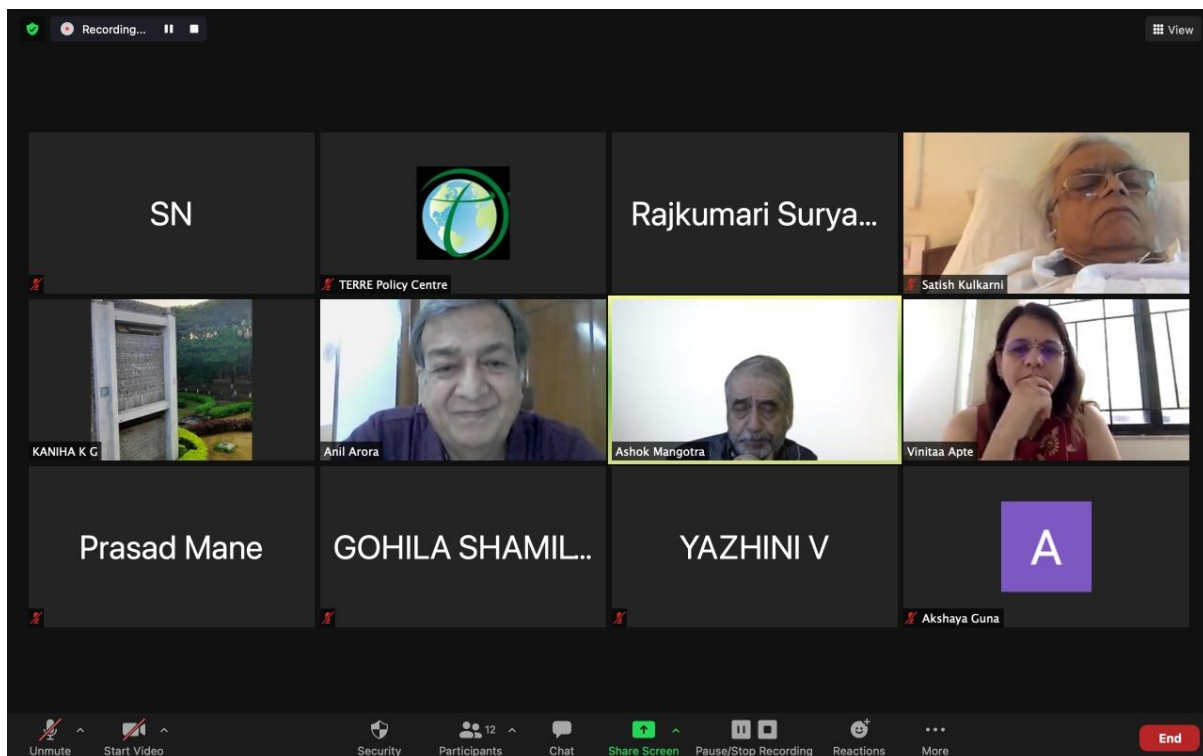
Recording...

View

SN

TERRE Policy Centre

Rajkumari Surya...

Satish Kulkarni

KANIHA K G

Anil Arora

Ashok Mangotra

Vinitaa Apte

Prasad Mane

GOHILA SHAMIL...

YAZHINI V

A

Akshaya Guna

Unmute
Start Video
Security
12
Participants
Chat
Share Screen
Pause/Stop Recording
Reactions
More
End